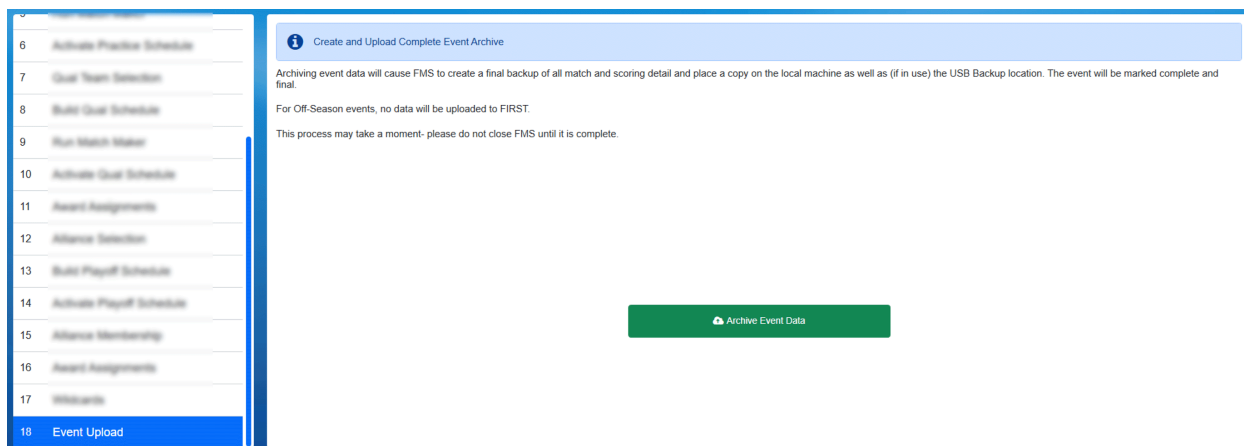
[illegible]
6 Activate Practice Schedule
7 Qual Team Selection
8 Build Qual Schedule
9 Run Match Maker
10 Activate Qual Schedule
11 Award Assignments
12 Alliance Selection
13 Build Playoff Schedule
14 Activate Playoff Schedule
15 Alliance Membership
16 Award Assignments
17 Wildcards
18 Event Upload

Create and Upload Complete Event Archive

Archiving event data will cause FMS to create a final backup of all match and scoring detail and place a copy on the local machine as well as (if in use) the USB Backup location. The event will be marked complete and final.

For Off-Season events, no data will be uploaded to FIRST.

This process may take a moment- please do not close FMS until it is complete.

Archive Event Data